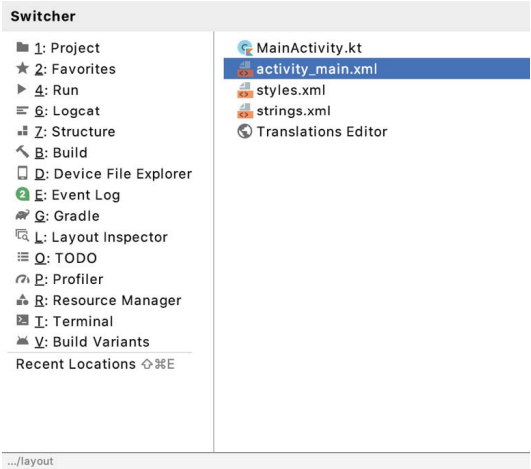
Switcher

1: Project
2: Favorites
4: Run
6: Logcat
7: Structure
B: Build
D: Device File Explorer
E: Event Log
G: Gradle
L: Layout Inspector
0: TODO
P: Profiler
R: Resource Manager
T: Terminal
V: Build Variants
Recent Locations ⇧⌘E

MainActivity.kt
activity_main.xml
styles.xml
strings.xml
Translations Editor

.../layout